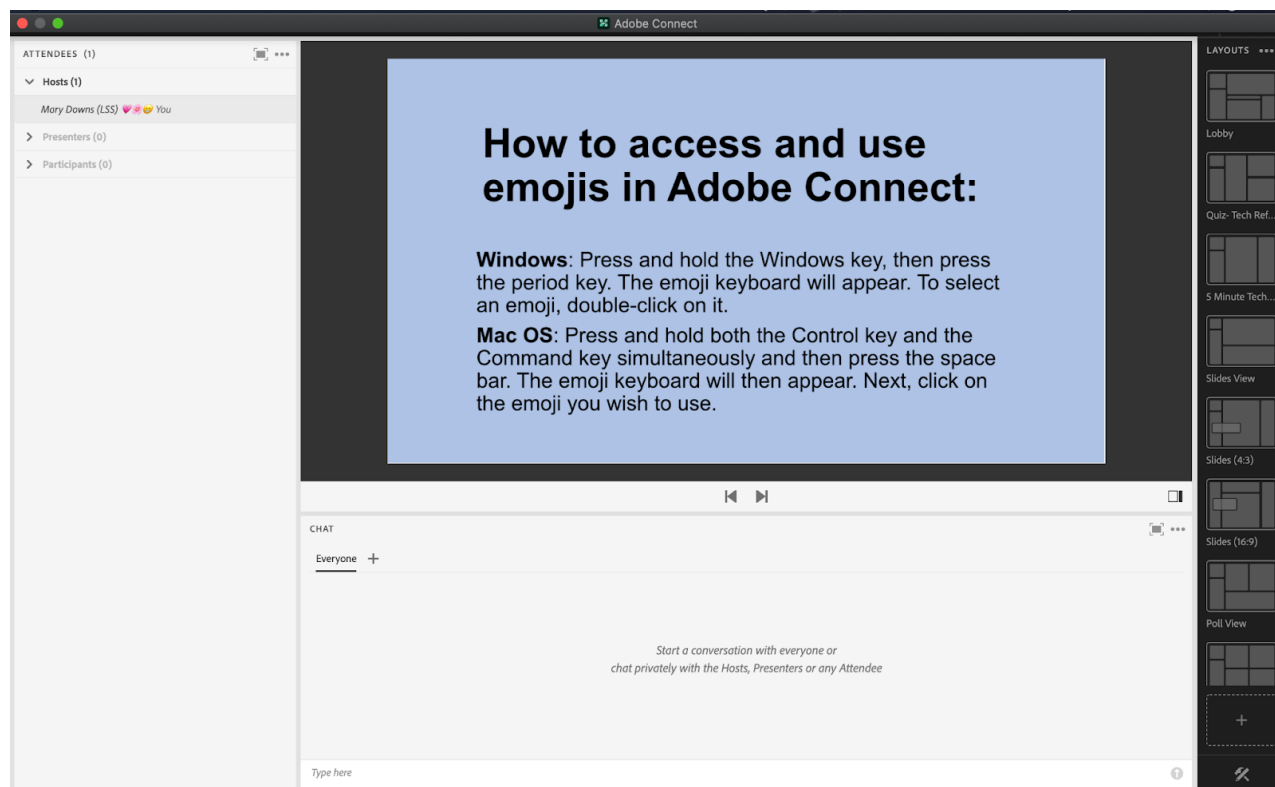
Adobe Connect

ATTENDEES (1)

Hosts (1)

Mary Downs (LSS) 💗🌸😊 You

Presenters (0)

Participants (0)

How to access and use emojis in Adobe Connect:

**Windows**: Press and hold the Windows key, then press the period key. The emoji keyboard will appear. To select an emoji, double-click on it.

**Mac OS**: Press and hold both the Control key and the Command key simultaneously and then press the space bar. The emoji keyboard will then appear. Next, click on the emoji you wish to use.

CHAT

Everyone +

Start a conversation with everyone or chat privately with the Hosts, Presenters or any Attendee

Type here

LAYOUTS

Lobby

Quiz- Tech Ref...

5 Minute Tech...

Slides View

Slides (4:3)

Slides (16:9)

Poll View

+